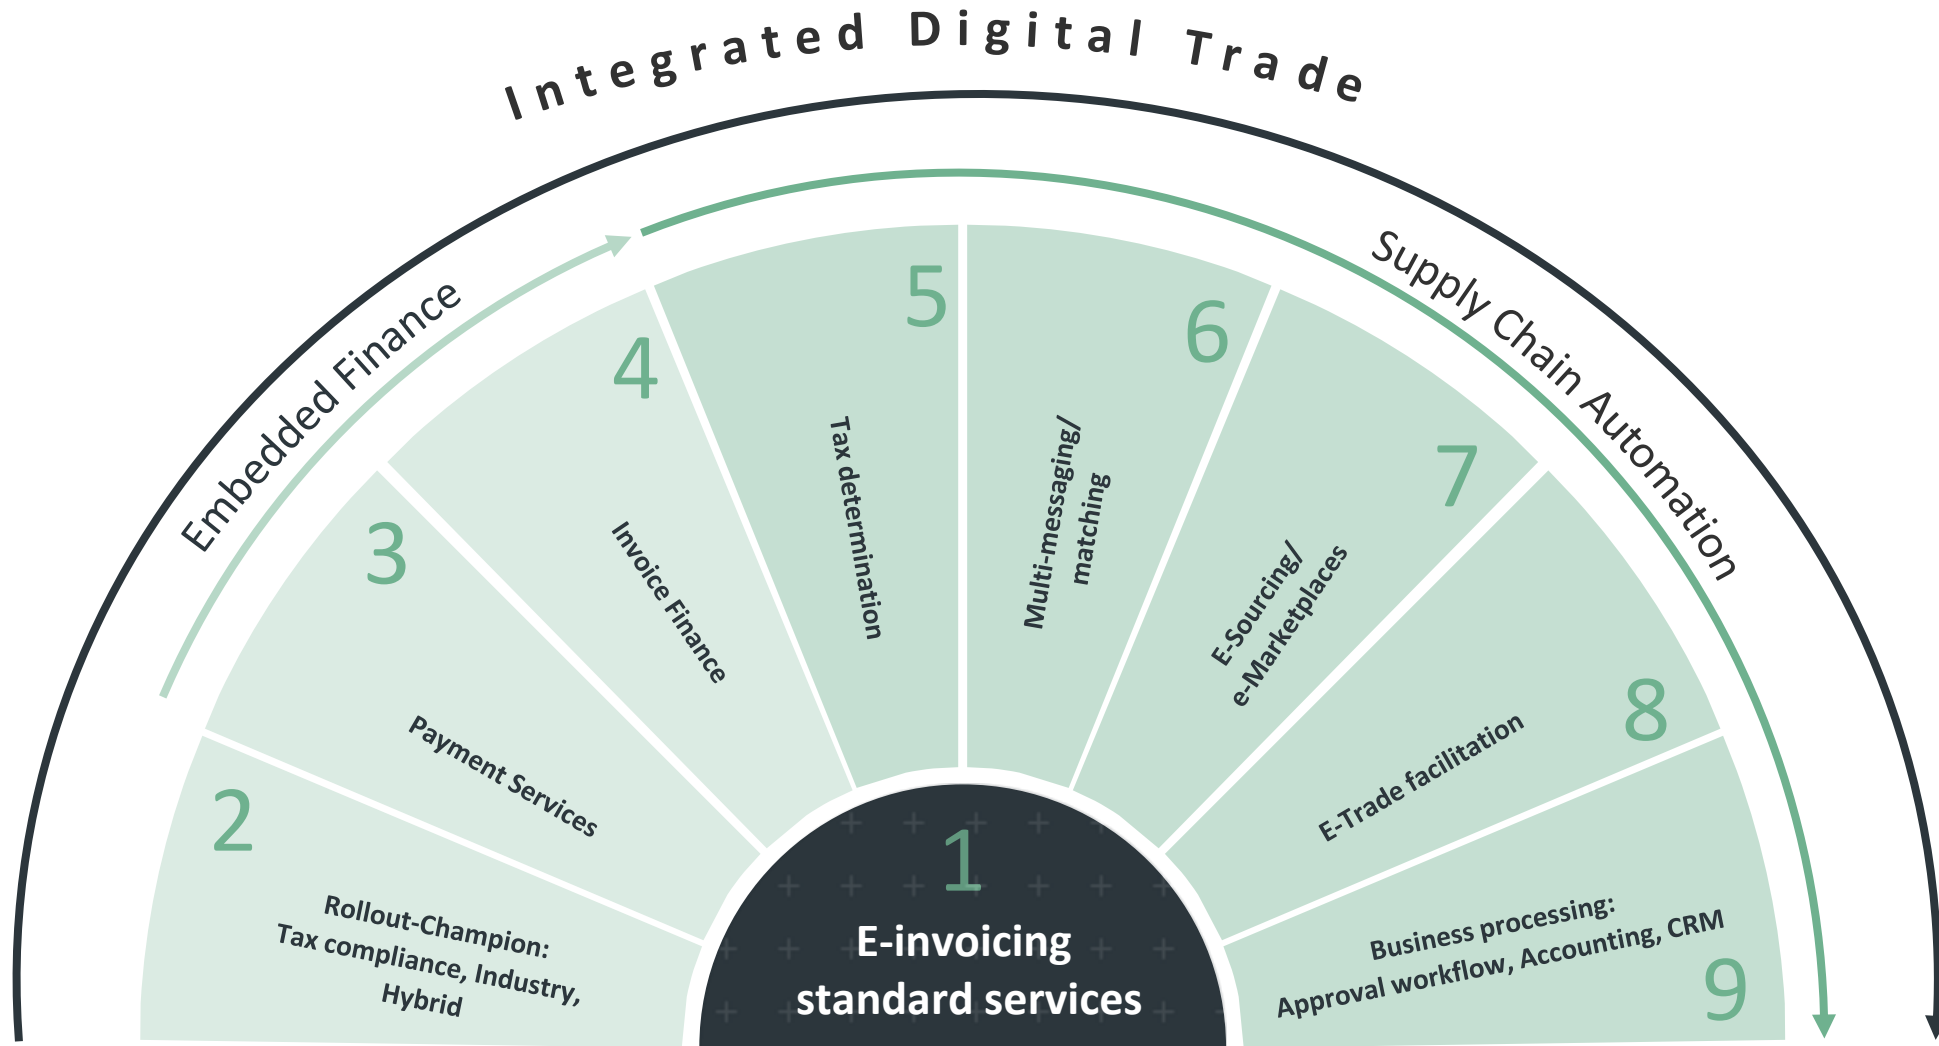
Integrated Digital Trade

Embedded Finance

Supply Chain Automation

5
Tax determination

4
Invoice Finance

6
Multi-messaging/ matching

3
Payment Services

7
E-Sourcing/ e-Marketplaces

2
Rollout-Champion: Tax compliance, Industry, Hybrid

8
E-Trade facilitation

9
Business processing: Approval workflow, Accounting, CRM

1
E-invoicing standard services